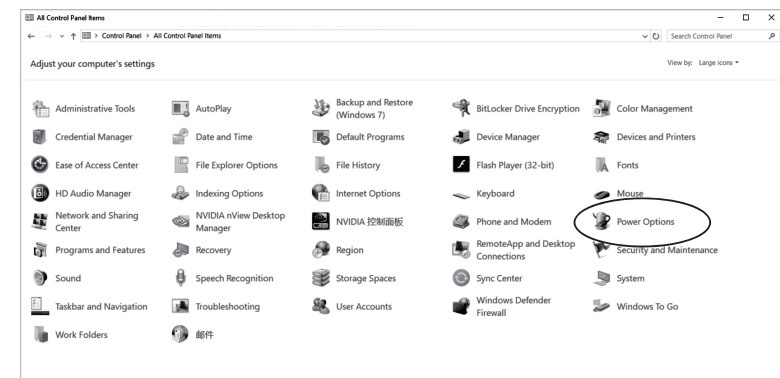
All Control Panel Items

Control Panel > All Control Panel Items

Search Control Panel

Adjust your computer's settings

View by: Large icons ▾

Administrative Tools
AutoPlay
Backup and Restore (Windows 7)
BitLocker Drive Encryption
Color Management
Credential Manager
Date and Time
Default Programs
Device Manager
Devices and Printers
Ease of Access Center
File Explorer Options
File History
Flash Player (32-bit)
Fonts
HD Audio Manager
Indexing Options
Internet Options
Keyboard
Mouse
Network and Sharing Center
NVIDIA nView Desktop Manager
NVIDIA 控制面板
Phone and Modem
Power Options
Programs and Features
Recovery
Region
RemoteApp and Desktop Connections
Security and Maintenance
Sound
Speech Recognition
Storage Spaces
Sync Center
System
Taskbar and Navigation
Troubleshooting
User Accounts
Windows Defender Firewall
Windows To Go
Work Folders
邮件